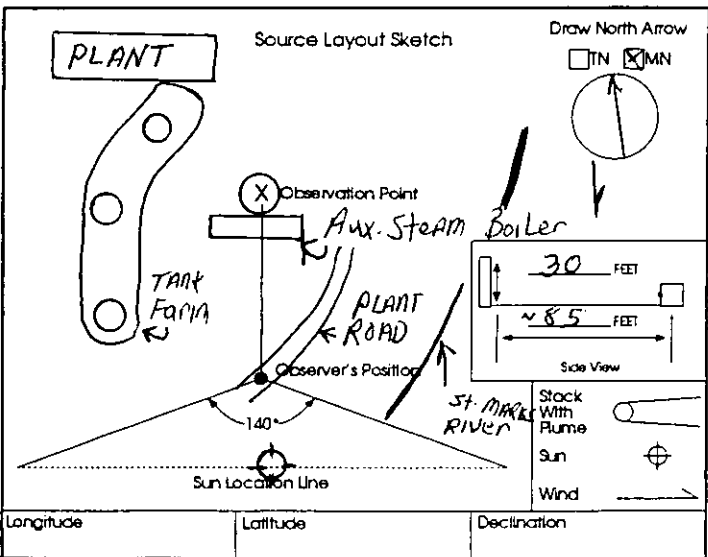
PLANT

Source Layout Sketch

Draw North Arrow
TN
MN

X Observation Point

Aux. Steam Boiler

Tank Farm

PLANT ROAD

30 FEET
~85 FEET
Side View

Observer's Position

140°

St. Marks River

Stack With Plume
Sun
Wind

Sun Location Line

| Longitude | Latitude | Declination |
|---|---|---|